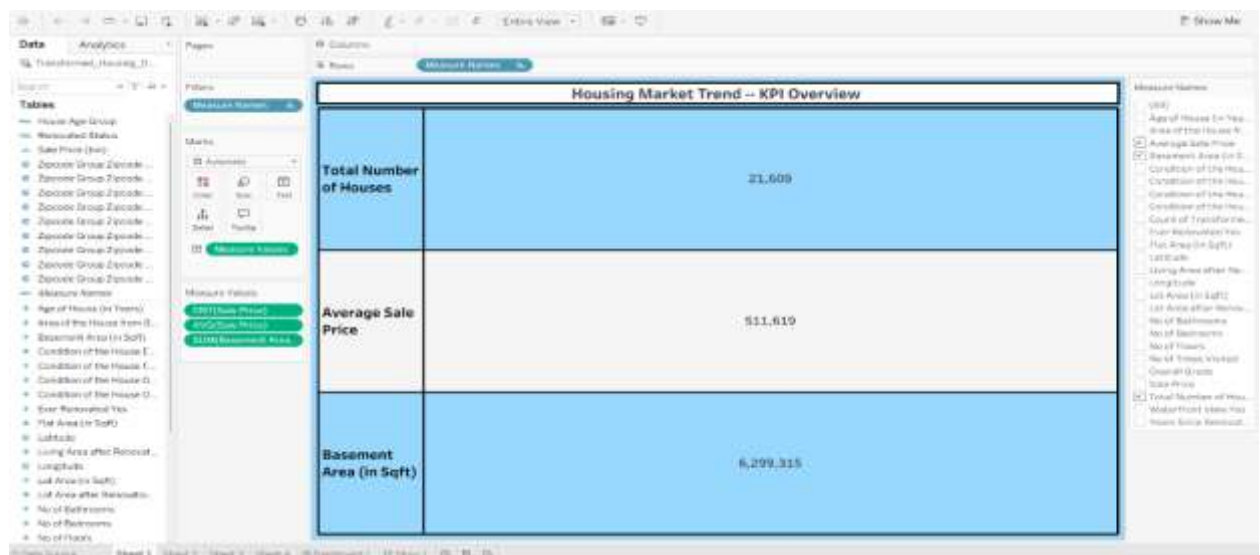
Entire View

Show Me

Data Analytics

Transformed_Housing_D...

Pages

Columns

Rows

Measure Names

Filters

Measure Names

Tables

House Age Group

Renovated Status

Sale Price (bin)

Zipcode Group Zipcode ...

Zipcode Group Zipcode ...

Zipcode Group Zipcode ...

Zipcode Group Zipcode ...

Zipcode Group Zipcode ...

Zipcode Group Zipcode ...

Zipcode Group Zipcode ...

Zipcode Group Zipcode ...

Zipcode Group Zipcode ...

Measure Names

Age of House (in Years)

Area of the House from B...

Basement Area (in Sqft)

Condition of the House E...

Condition of the House F...

Condition of the House G...

Condition of the House O...

Ever Renovated Yes

Flat Area (in Sqft)

Latitude

Living Area after Renovat...

Longitude

Lot Area (in Sqft)

Lot Area after Renovatio...

No of Bathrooms

No of Bedrooms

No of Floors

Marks

Automatic

Color Size Text

Detail Tooltip

Measure Values

Measure Values

CNT(Sale Price)

AVG(Sale Price)

SUM(Basement Area)

Housing Market Trend -- KPI Overview

| | |
|---|---|
| Total Number of Houses | 21,609 |
| Average Sale Price | 511,619 |
| Basement Area (in Sqft) | 6,299,315 |

Measure Names

(All)

Age of House (in Yea...

Area of the House fr...

Average Sale Price

Basement Area (in S...

Condition of the Hou...

Condition of the Hou...

Condition of the Hou...

Condition of the Hou...

Count of Transforme...

Ever Renovated Yes

Flat Area (in Sqft)

Latitude

Living Area after Re...

Longitude

Lot Area (in Sqft)

Lot Area after Renov...

No of Bathrooms

No of Bedrooms

No of Floors

No of Times Visited

Overall Grade

Sale Price

Total Number of Hou...

Waterfront View Yes

Years Since Renovat...

Data Source Sheet 1 Sheet 2 Sheet 3 Sheet 4 Dashboard 1 Story 1